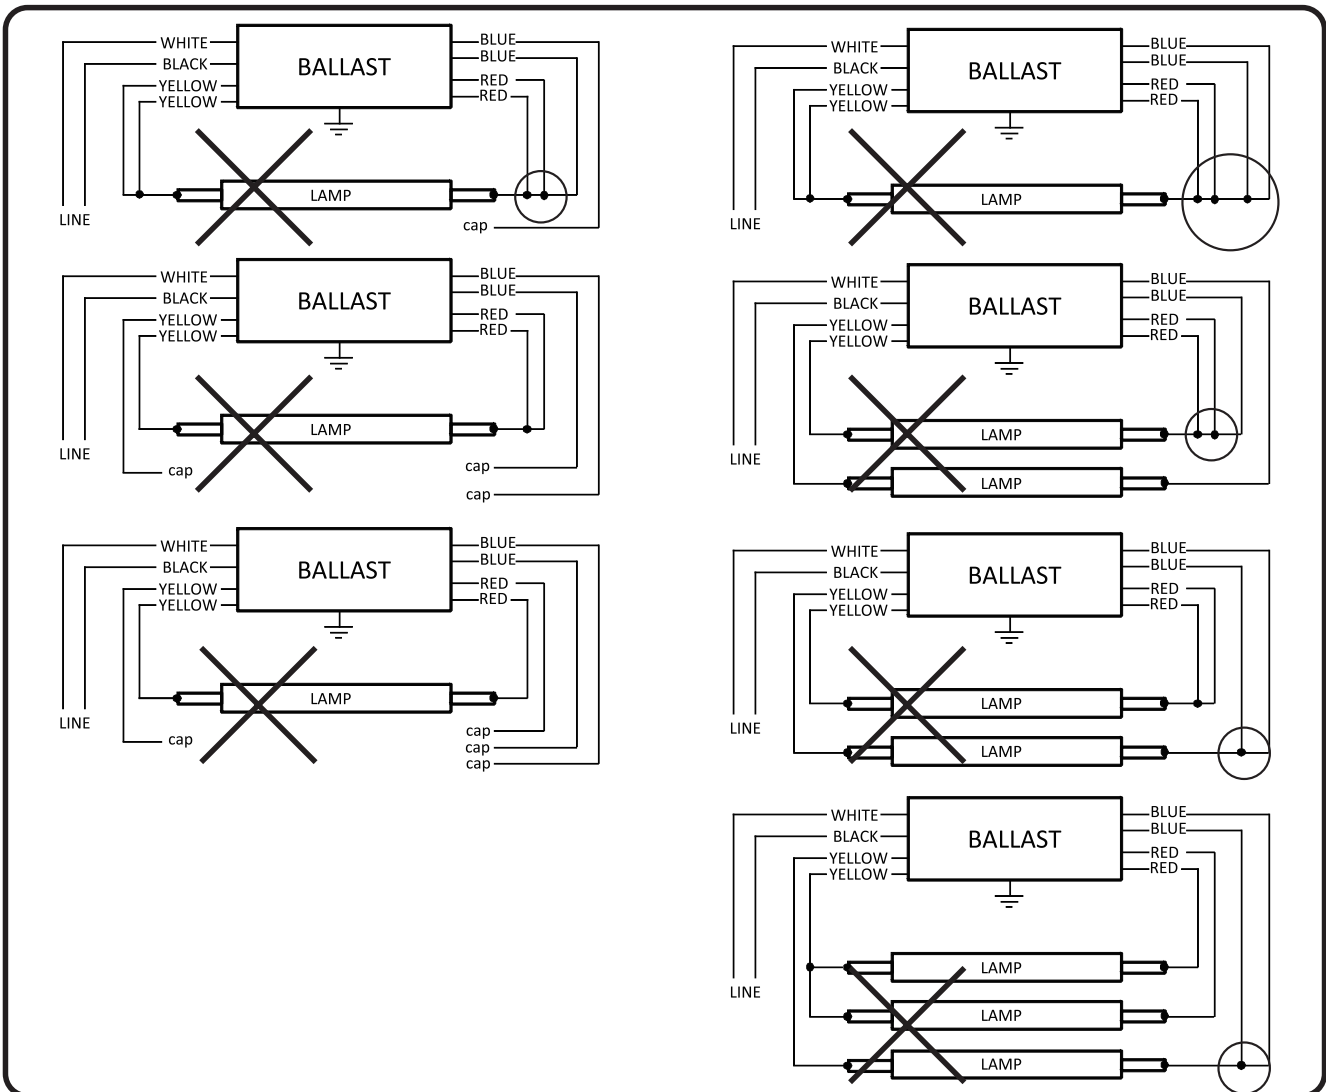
WHITE
BLACK
YELLOW
YELLOW
BALLAST
BLUE
BLUE
RED
RED
LAMP
LINE
cap

WHITE
BLACK
YELLOW
YELLOW
BALLAST
BLUE
BLUE
RED
RED
LAMP
LINE
cap
cap
cap

WHITE
BLACK
YELLOW
YELLOW
BALLAST
BLUE
BLUE
RED
RED
LAMP
LINE
cap
cap
cap
cap

WHITE
BLACK
YELLOW
YELLOW
BALLAST
BLUE
BLUE
RED
RED
LAMP
LINE

WHITE
BLACK
YELLOW
YELLOW
BALLAST
BLUE
BLUE
RED
RED
LAMP
LAMP
LINE

WHITE
BLACK
YELLOW
YELLOW
BALLAST
BLUE
BLUE
RED
RED
LAMP
LAMP
LINE

WHITE
BLACK
YELLOW
YELLOW
BALLAST
BLUE
BLUE
RED
RED
LAMP
LAMP
LAMP
LINE